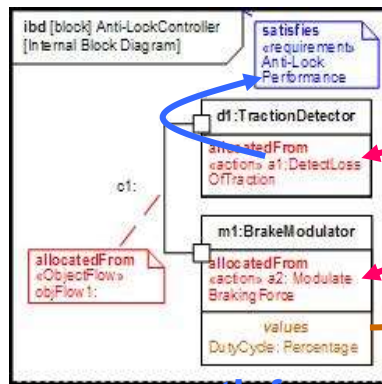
ibd [block] Anti-LockController [Internal Block Diagram]

satisfies
«requirement» Anti-Lock Performance

d1:TractionDetector

allocatedFrom
«action» a1:DetectLoss OfTraction

c1:

m1:BrakeModulator

allocatedFrom
«ObjectFlow» objFlow1:

allocatedFrom
«action» a2: Modulate BrakingForce

values
DutyCycle: Percentage